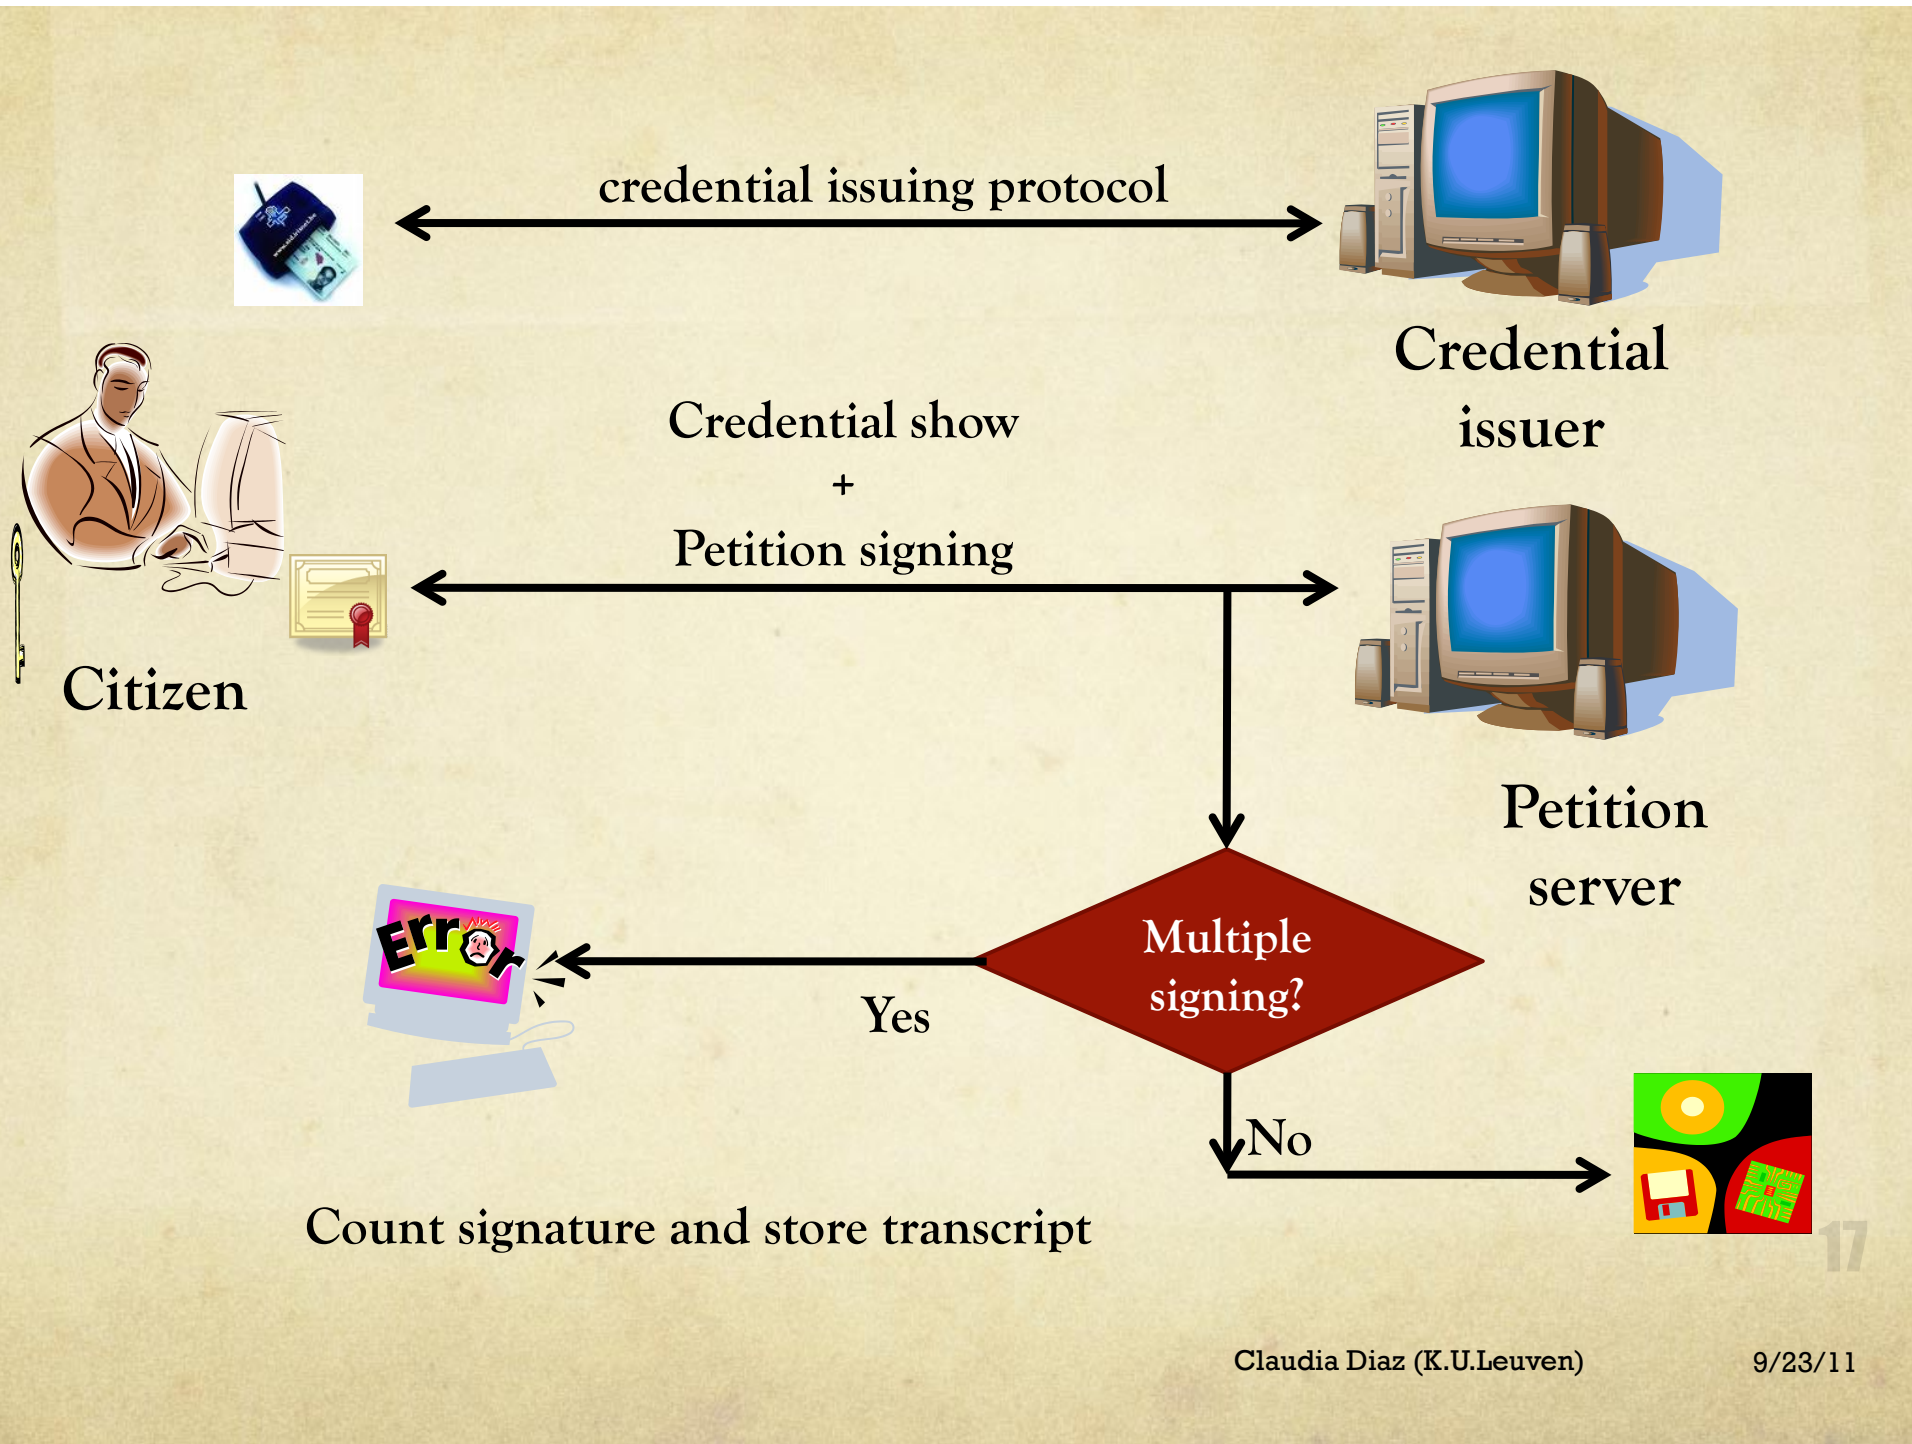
credential issuing protocol

Credential issuer

Credential show
+
Petition signing

Citizen

Petition server

Error

Multiple signing?

Yes

No

Count signature and store transcript

17

Claudia Diaz (K.U.Leuven)

9/23/11